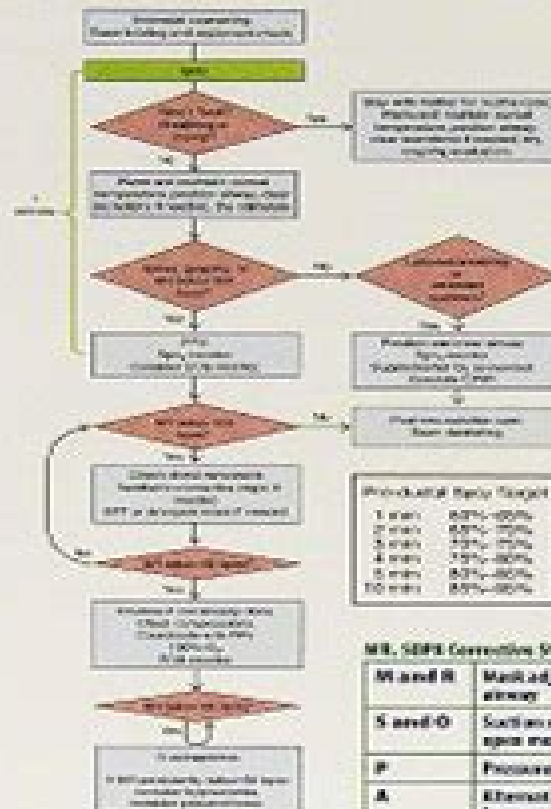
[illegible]

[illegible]

Yes

No

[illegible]

Yes

No

Yes

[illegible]

Preductal SpO2 Target
1 min 60%-65%
2 min 65%-70%
3 min 70%-75%
4 min 75%-80%
5 min 80%-85%
10 min 85%-95%

MR. SOPA Corrective St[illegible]

| M and R | Mask adj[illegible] airway |
|---|---|
| S and O | Suction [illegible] open mo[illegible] |
| P | Pressure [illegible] |
| A | Alternati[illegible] |